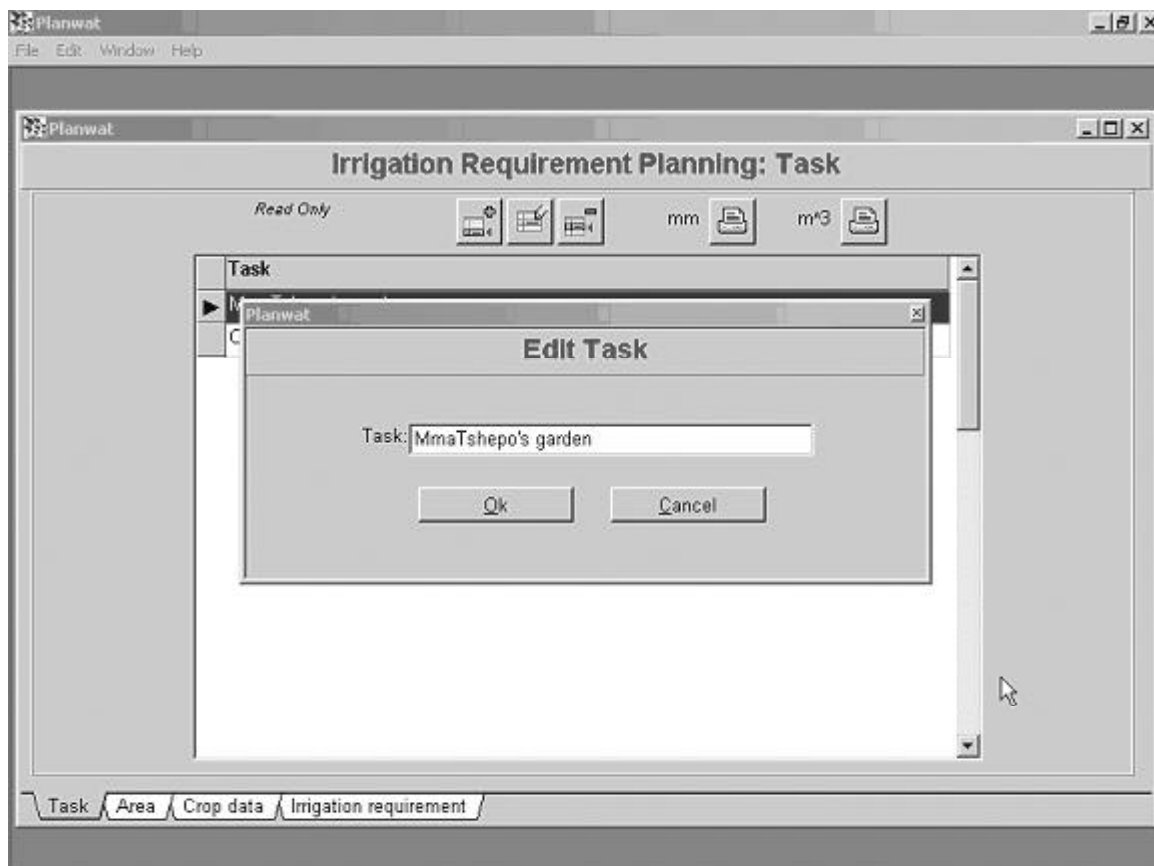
Planwat
File Edit Window Help

Planwat

Irrigation Requirement Planning: Task

Read Only

mm

m^3

Task

M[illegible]

C

Planwat

Edit Task

Task: MmaTshepo's garden

Ok

Cancel

Task Area Crop data Irrigation requirement